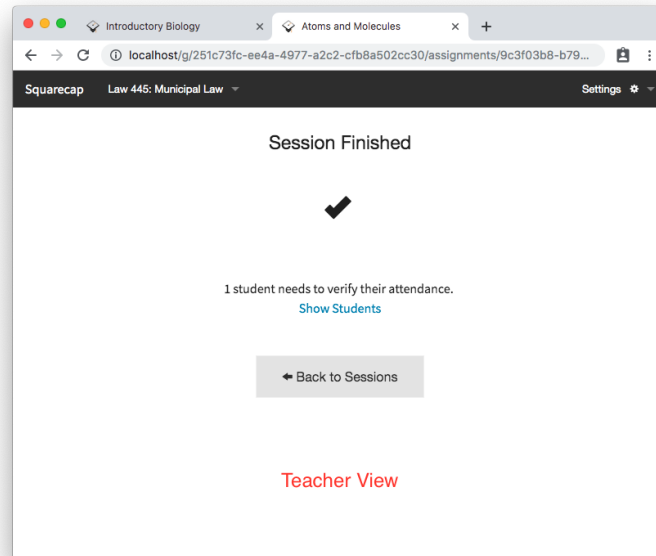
Introductory Biology ×

Atoms and Molecules ×

+

localhost/g/251c73fc-ee4a-4977-a2c2-cfb8a502cc30/assignments/9c3f03b8-b79...

Squarecap

Law 445: Municipal Law

Settings

Session Finished

1 student needs to verify their attendance.

Show Students

Back to Sessions

Teacher View